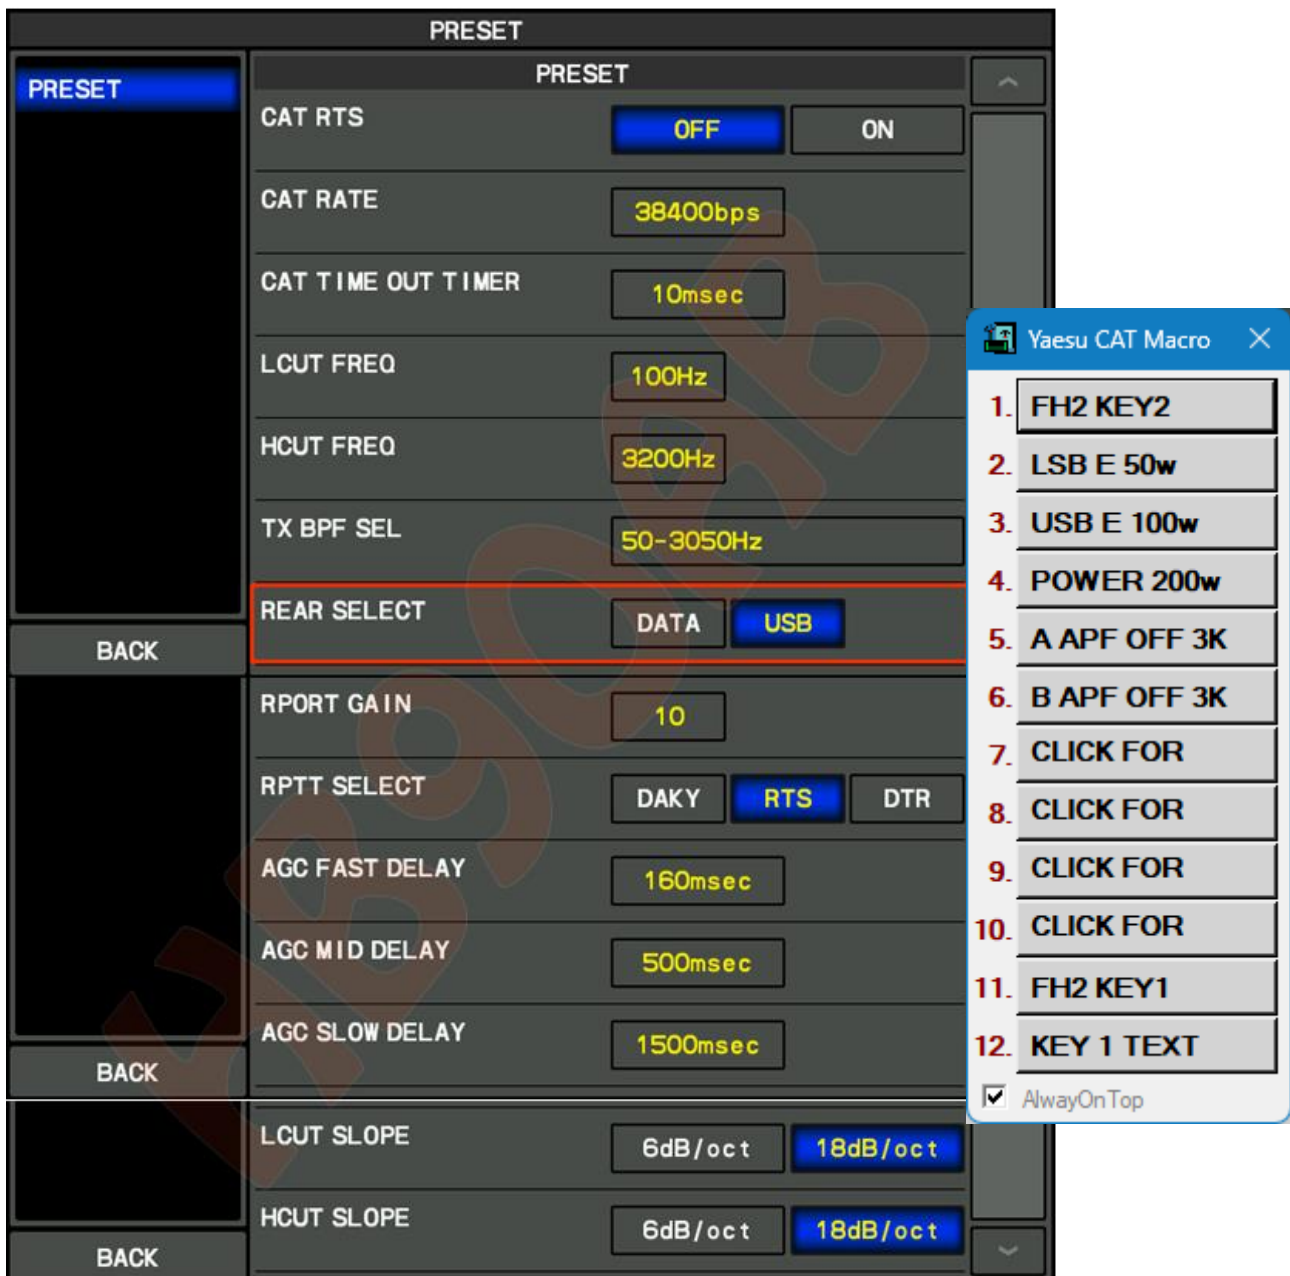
PRESET

PRESET

BACK

BACK

BACK

PRESET

CAT RTS OFF ON

CAT RATE 38400bps

CAT TIME OUT TIMER 10msec

LCUT FREQ 100Hz

HCUT FREQ 3200Hz

TX BPF SEL 50-3050Hz

REAR SELECT DATA USB

RPORT GAIN 10

RPTT SELECT DAKY RTS DTR

AGC FAST DELAY 160msec

AGC MID DELAY 500msec

AGC SLOW DELAY 1500msec

LCUT SLOPE 6dB/oct 18dB/oct

HCUT SLOPE 6dB/oct 18dB/oct

Yaesu CAT Macro

1. FH2 KEY2
2. LSB E 50w
3. USB E 100w
4. POWER 200w
5. A APF OFF 3K
6. B APF OFF 3K
7. CLICK FOR
8. CLICK FOR
9. CLICK FOR
10. CLICK FOR
11. FH2 KEY1
12. KEY 1 TEXT

AlwayOnTop

EI90EB